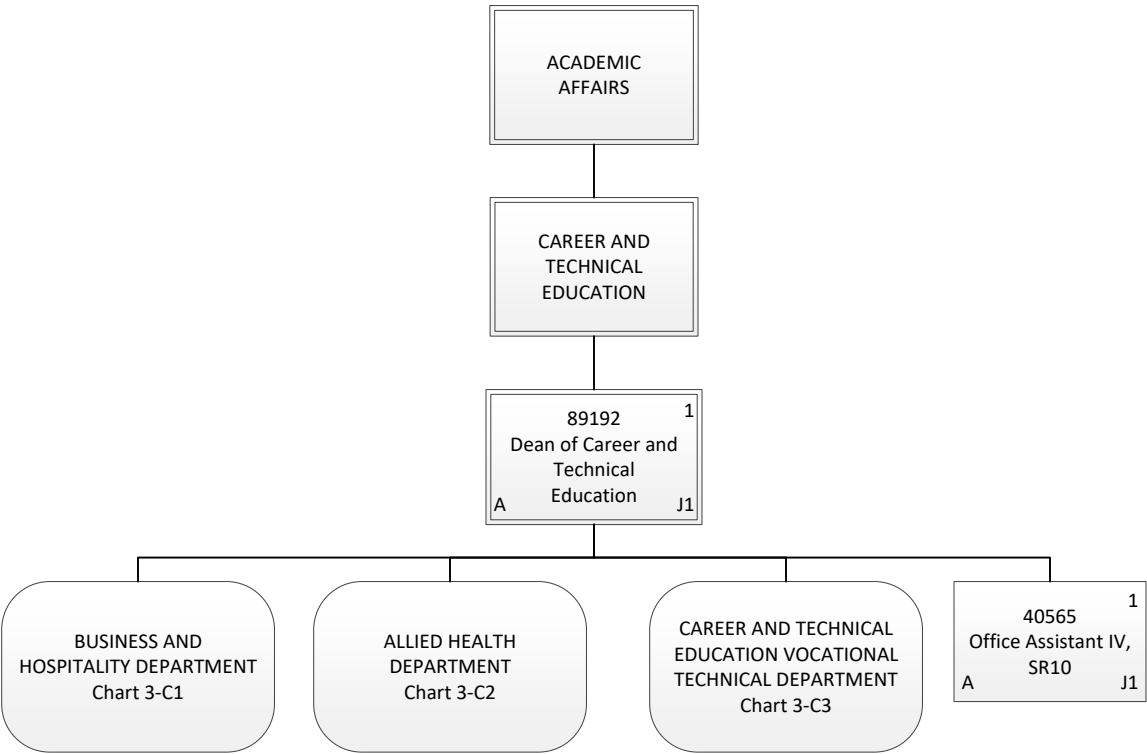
ACADEMIC AFFAIRS

CAREER AND TECHNICAL EDUCATION

1
89192
Dean of Career and Technical Education
A J1

BUSINESS AND HOSPITALITY DEPARTMENT
Chart 3-C1

ALLIED HEALTH DEPARTMENT
Chart 3-C2

CAREER AND TECHNICAL EDUCATION VOCATIONAL TECHNICAL DEPARTMENT
Chart 3-C3

1
40565
Office Assistant IV, SR10
A J1